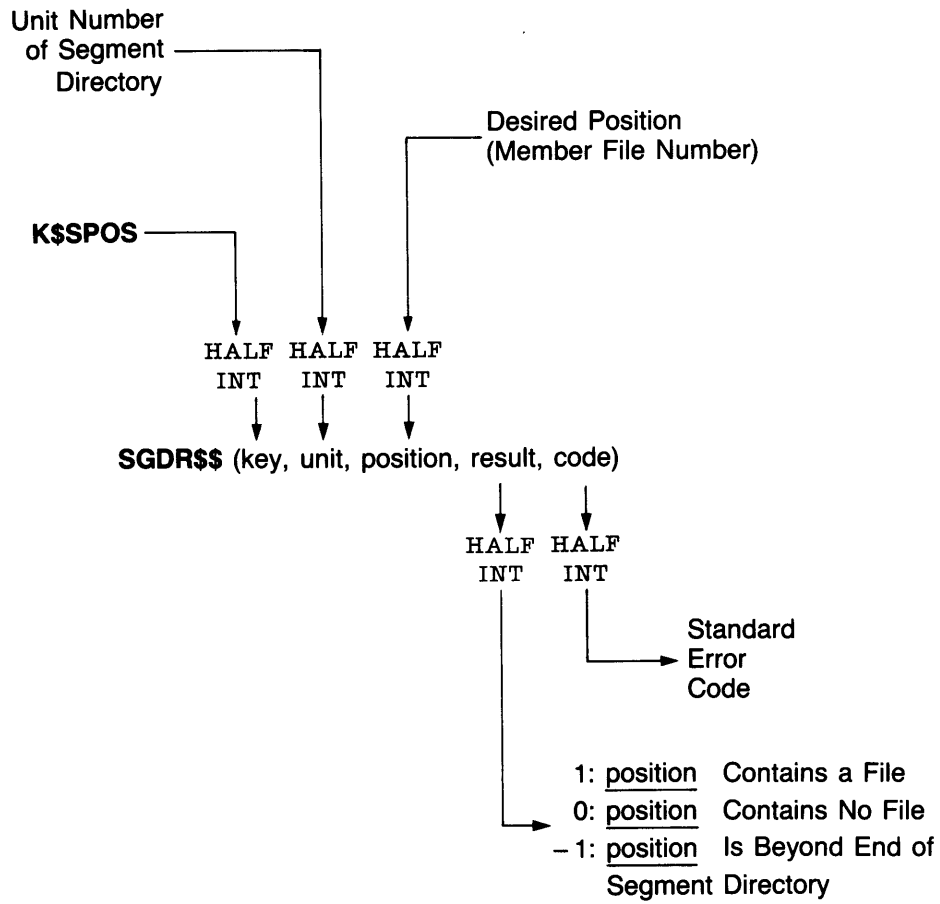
Unit Number of Segment Directory

Desired Position (Member File Number)

K$SPOS

HALF INT HALF INT HALF INT

SGDR$$ (key, unit, position, result, code)

HALF INT HALF INT

Standard Error Code

1: position Contains a File
0: position Contains No File
−1: position Is Beyond End of Segment Directory